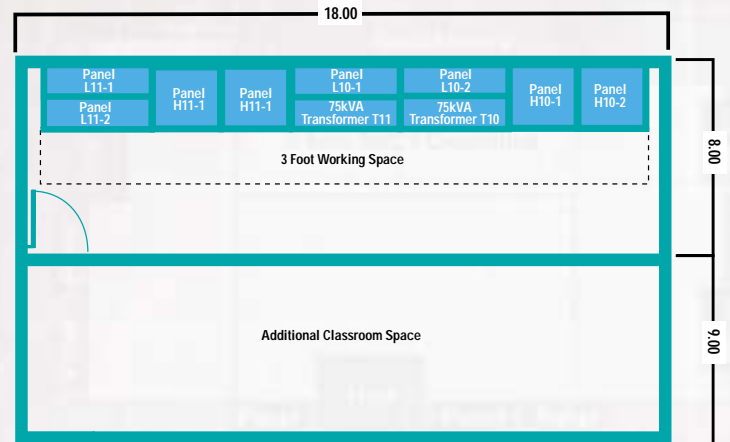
18.00

Panel L11-1

Panel L11-2

Panel H11-1

Panel H11-1

Panel L10-1

75kVA Transformer T11

Panel L10-2

75kVA Transformer T10

Panel H10-1

Panel H10-2

3 Foot Working Space

8.00

Additional Classroom Space

9.00